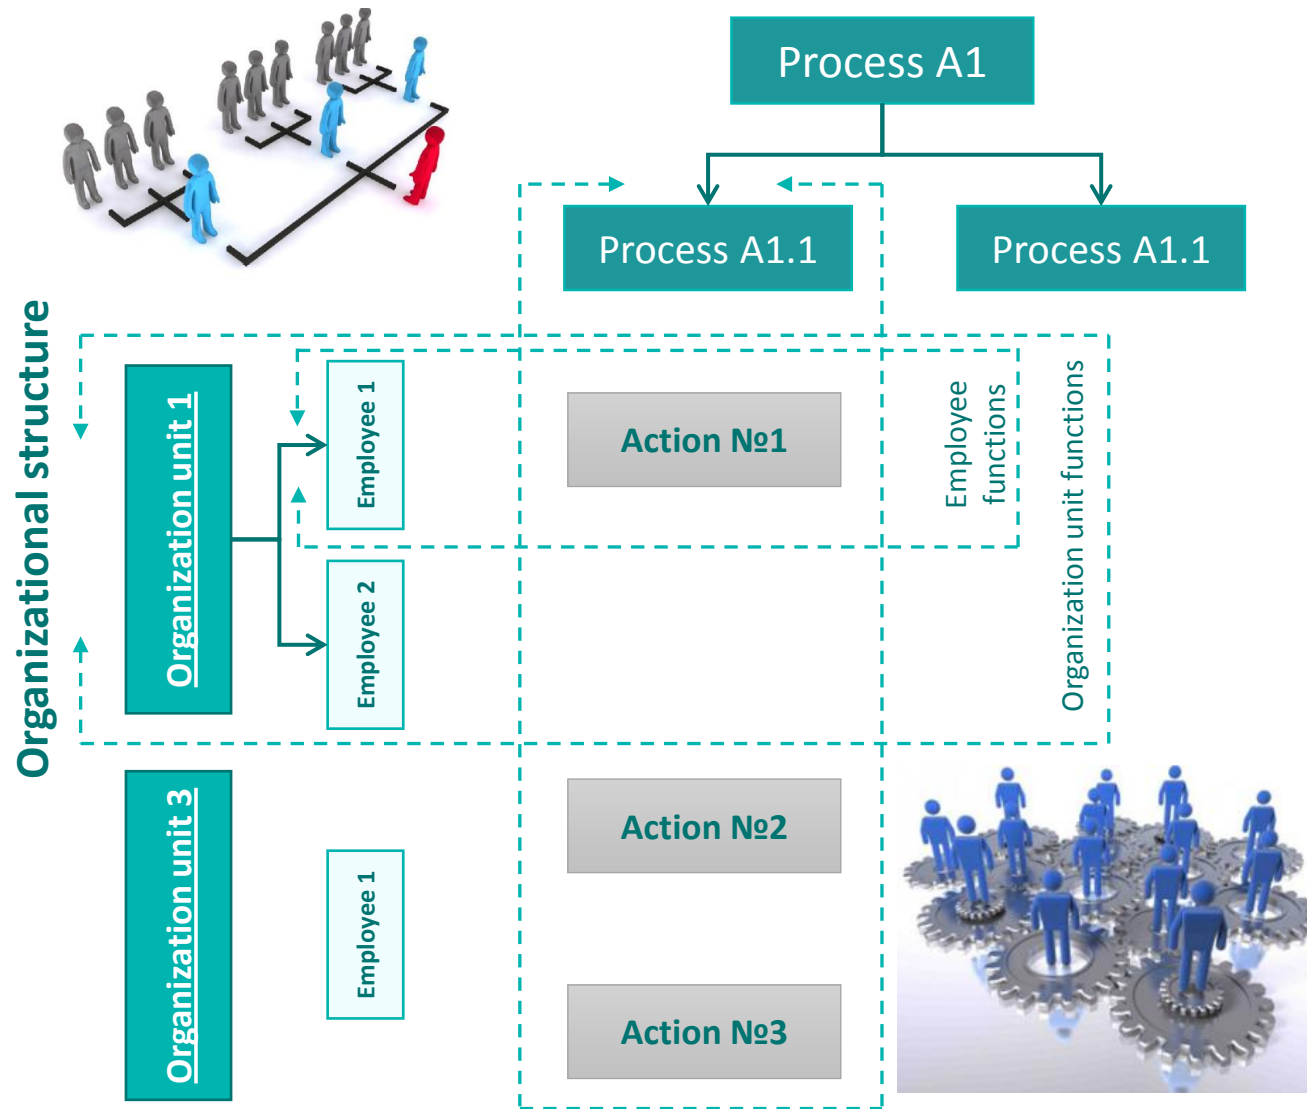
Process A1

Process A1.1

Process A1.1

Organizational structure

Organization unit 1

Employee 1

Employee 2

Action №1

Employee functions

Organization unit functions

Organization unit 3

Employee 1

Action №2

Action №3